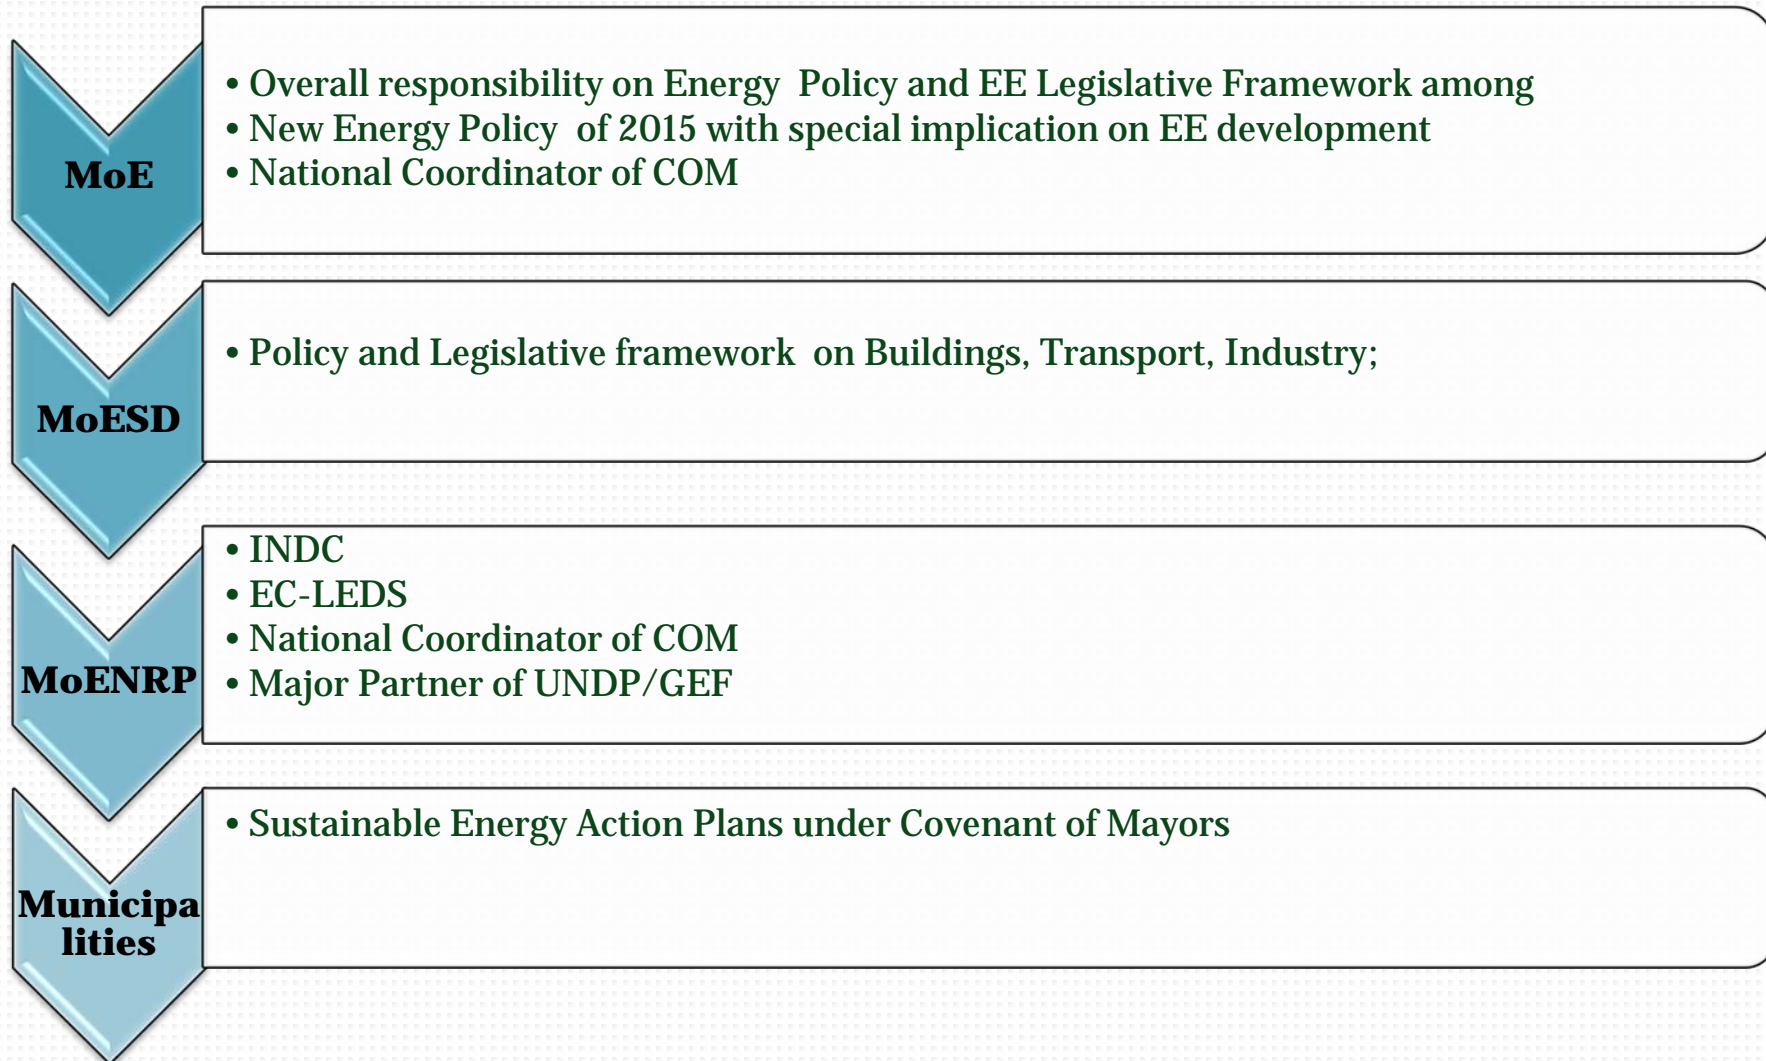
MoE

• Overall responsibility on Energy Policy and EE Legislative Framework among
• New Energy Policy of 2015 with special implication on EE development
• National Coordinator of COM

MoESD

• Policy and Legislative framework on Buildings, Transport, Industry;

MoENRP

• INDC
• EC-LEDS
• National Coordinator of COM
• Major Partner of UNDP/GEF

Municipa lities

• Sustainable Energy Action Plans under Covenant of Mayors